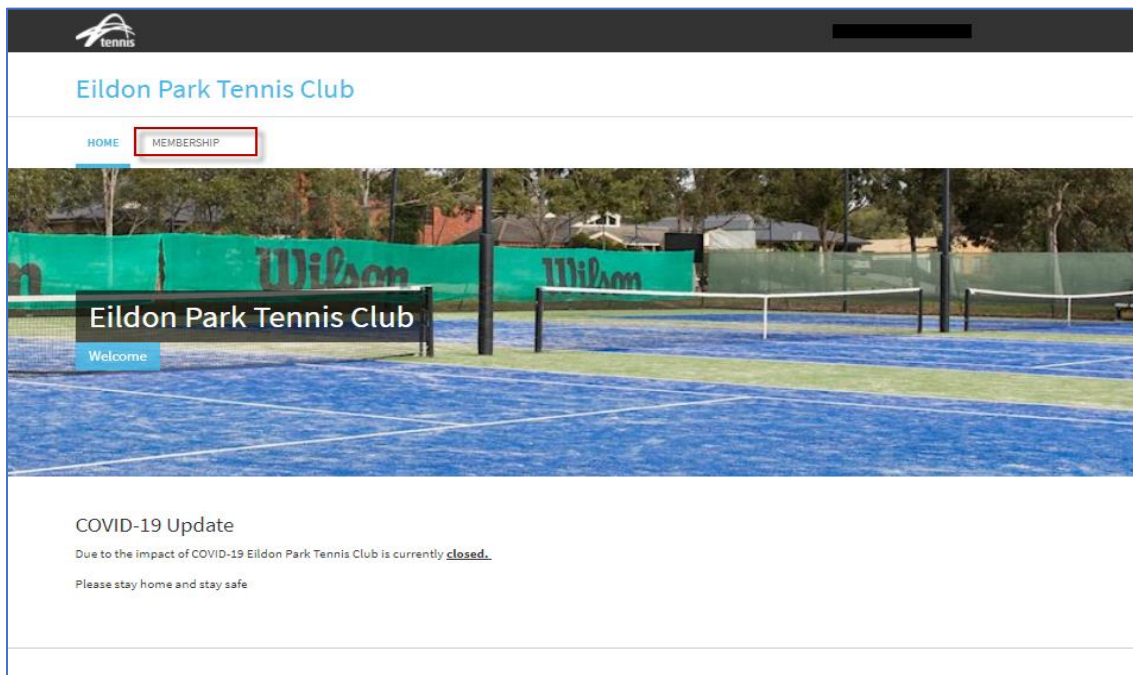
tennis

Eildon Park Tennis Club

HOME MEMBERSHIP

Wilson Wilson

Eildon Park Tennis Club

Welcome

COVID-19 Update

Due to the impact of COVID-19 Eildon Park Tennis Club is currently closed.

Please stay home and stay safe